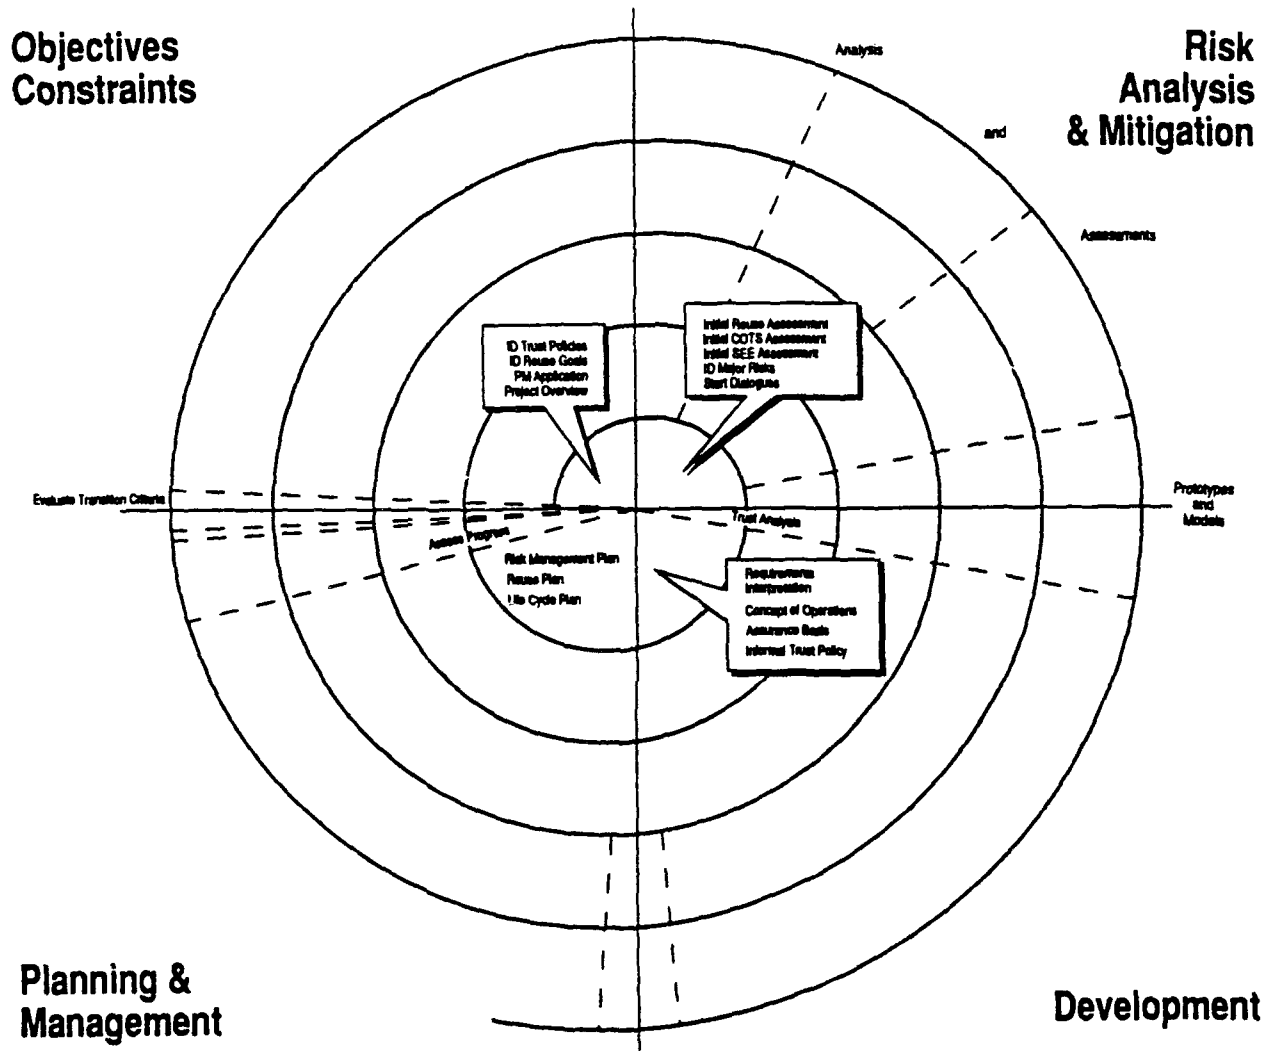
Objectives
Constraints

Risk
Analysis
& Mitigation

Analysis

and

Assessments

ID Trust Policies
ID Reuse Goals
PM Application
Project Overview

Initial Reuse Assessment
Initial COTS Assessment
Initial SEE Assessment
ID Major Risks
Start Dialogues

Evaluate Transition Criteria

Prototypes
and
Models

Assess Progress

Trust Analysis

Risk Management Plan
Reuse Plan
Life Cycle Plan

Requirements
Interpretation
Concept of Operations
Assurance Basis
Internal Trust Policy

Planning &
Management

Development